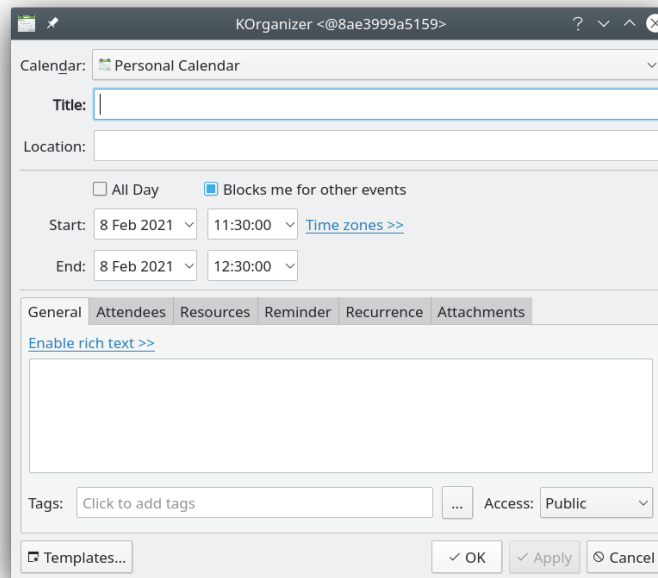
KOrganizer <@8ae3999a5159>

Calendar: Personal Calendar

Title:

Location:

All Day

Blocks me for other events

Start: 8 Feb 2021 11:30:00 Time zones >>

End: 8 Feb 2021 12:30:00

General | Attendees | Resources | Reminder | Recurrence | Attachments

Enable rich text >>

Tags: Click to add tags ... Access: Public

Templates...

OK Apply Cancel